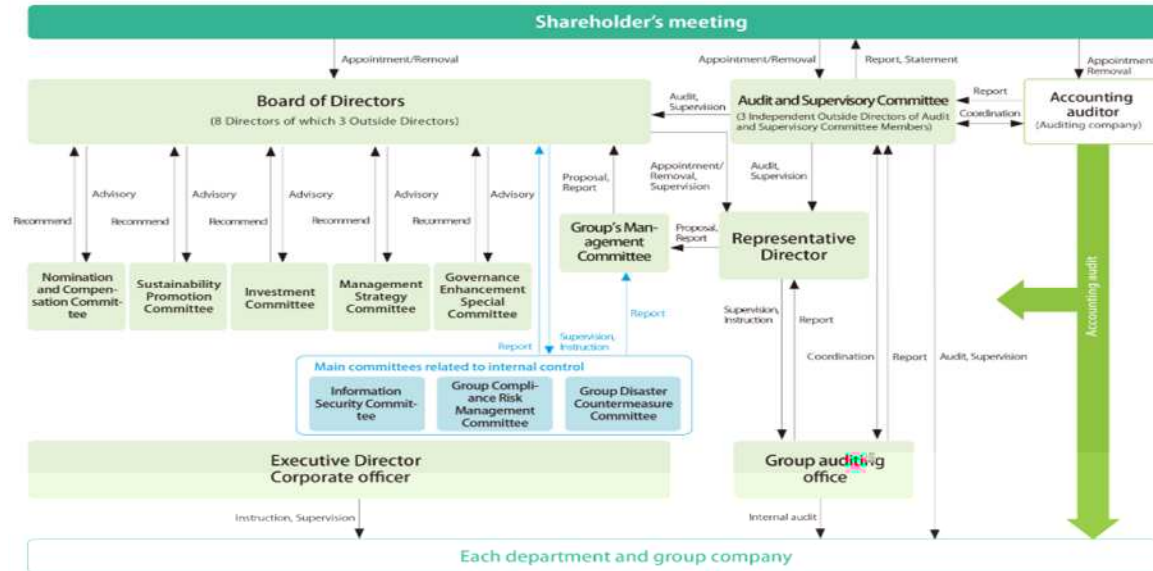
Shareholder's meeting

Appointment/Removal

Appointment/Removal

Report, Statement

Appointment/Removal

Board of Directors
(8 Directors of which 3 Outside Directors)

Audit, Supervision

Audit and Supervisory Committee
(3 Independent Outside Directors of Audit and Supervisory Committee Members)

Report

Coordination

Accounting auditor
(Auditing company)

Recommend

Advisory

Recommend

Advisory

Recommend

Advisory

Recommend

Advisory

Recommend

Advisory

Proposal, Report

Appointment/Removal, Supervision

Audit, Supervision

Group's Management Committee

Proposal, Report

Representative Director

Nomination and Compensation Committee

Sustainability Promotion Committee

Investment Committee

Management Strategy Committee

Governance Enhancement Special Committee

Report

Supervision, Instruction

Report

Supervision, Instruction

Report

Coordination

Report

Audit, Supervision

Accounting audit

Main committees related to internal control

Information Security Committee

Group Compliance Risk Management Committee

Group Disaster Countermeasure Committee

Executive Director
Corporate officer

Group auditing office

Instruction, Supervision

Internal audit

Each department and group company